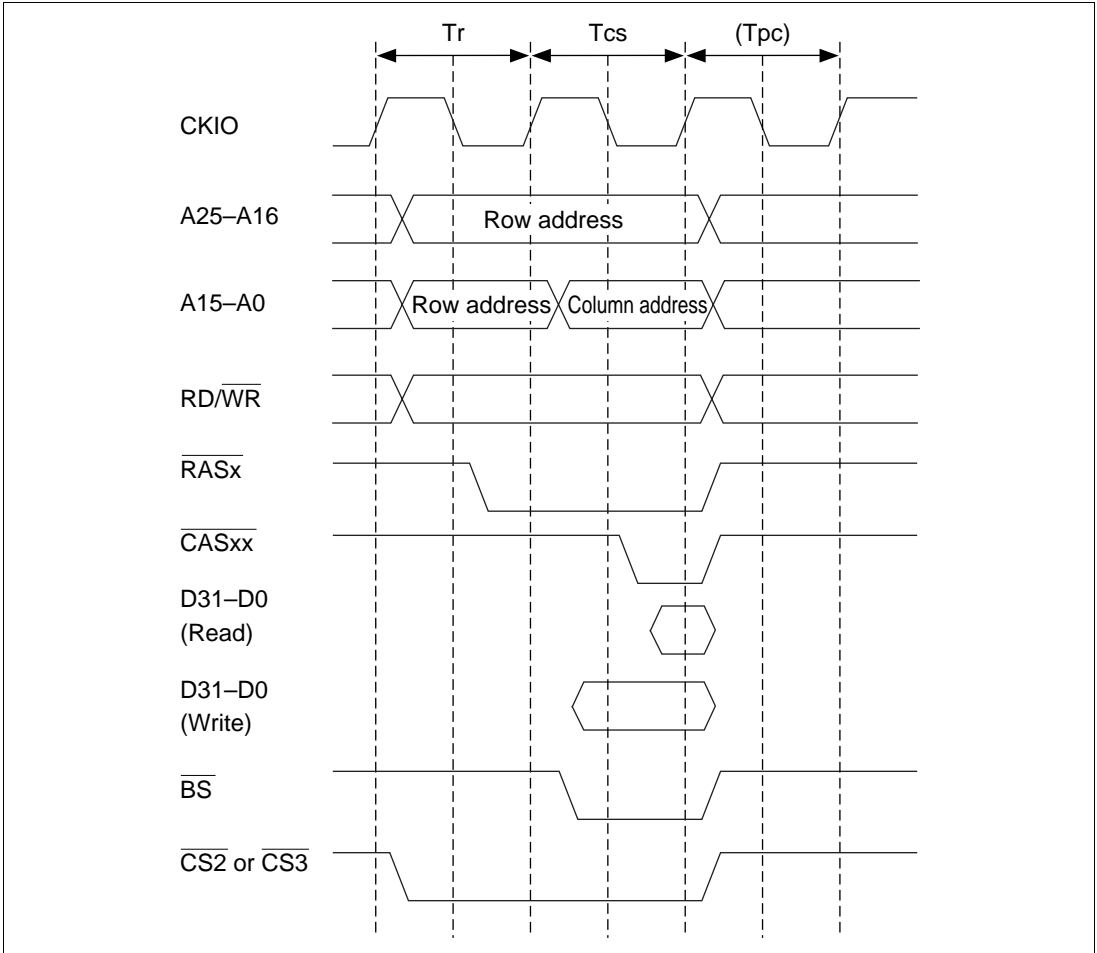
Tr
Tcs
(Tpc)

CKIO

A25–A16
Row address

A15–A0
Row address
Column address

RD/$\overline{WR}$

$\overline{RASx}$

$\overline{CASxx}$

D31–D0
(Read)

D31–D0
(Write)

$\overline{BS}$

$\overline{CS2}$ or $\overline{CS3}$